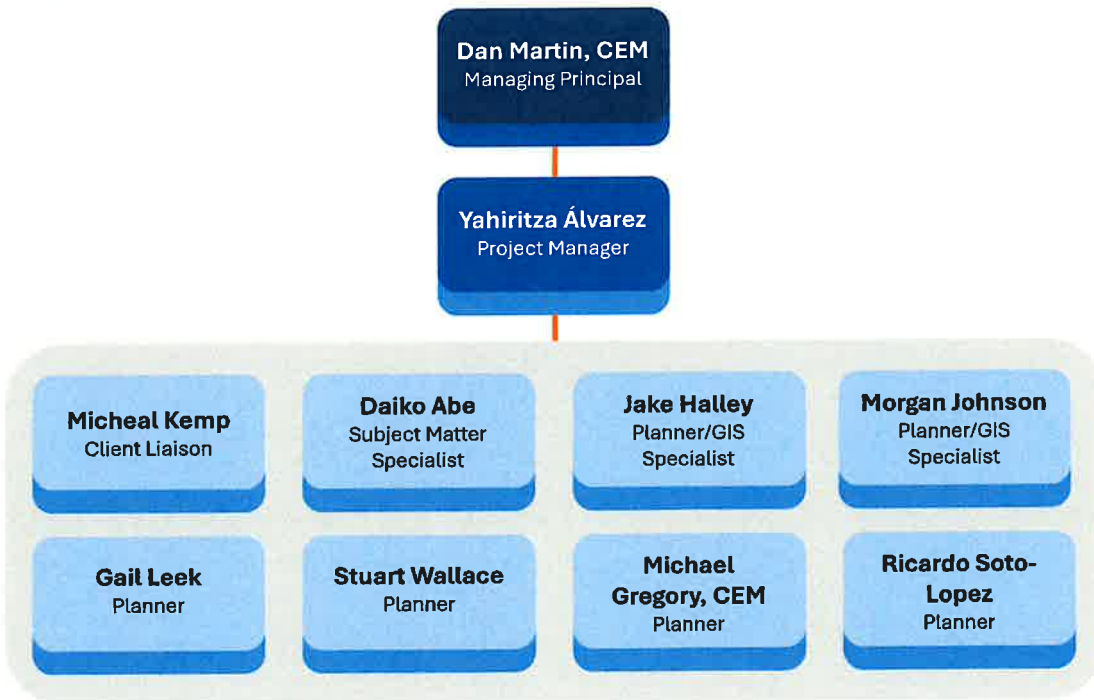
Dan Martin, CEM
Managing Principal

Yahiritza Álvarez
Project Manager

Micheal Kemp
Client Liaison

Daiko Abe
Subject Matter Specialist

Jake Halley
Planner/GIS Specialist

Morgan Johnson
Planner/GIS Specialist

Gail Leek
Planner

Stuart Wallace
Planner

Michael Gregory, CEM
Planner

Ricardo Soto-Lopez
Planner